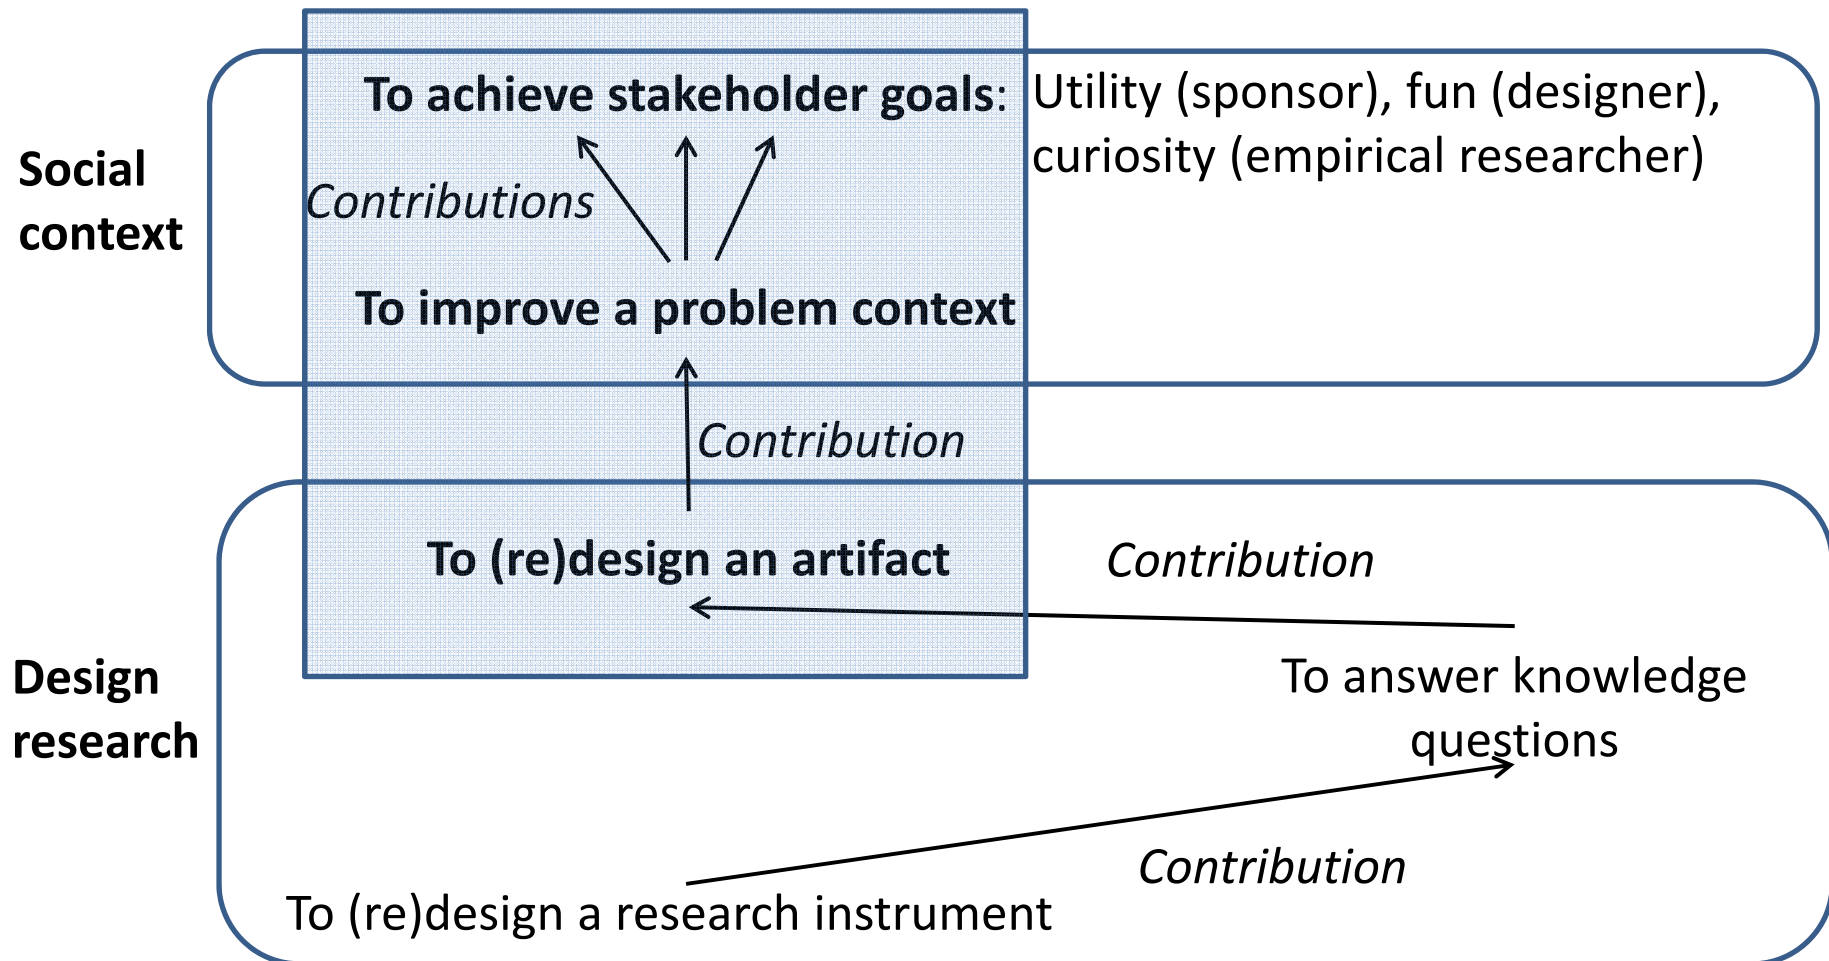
Social context

To achieve stakeholder goals: Utility (sponsor), fun (designer), curiosity (empirical researcher)

Contributions

To improve a problem context

Contribution

Design research

To (re)design an artifact

Contribution

To answer knowledge questions

Contribution

To (re)design a research instrument